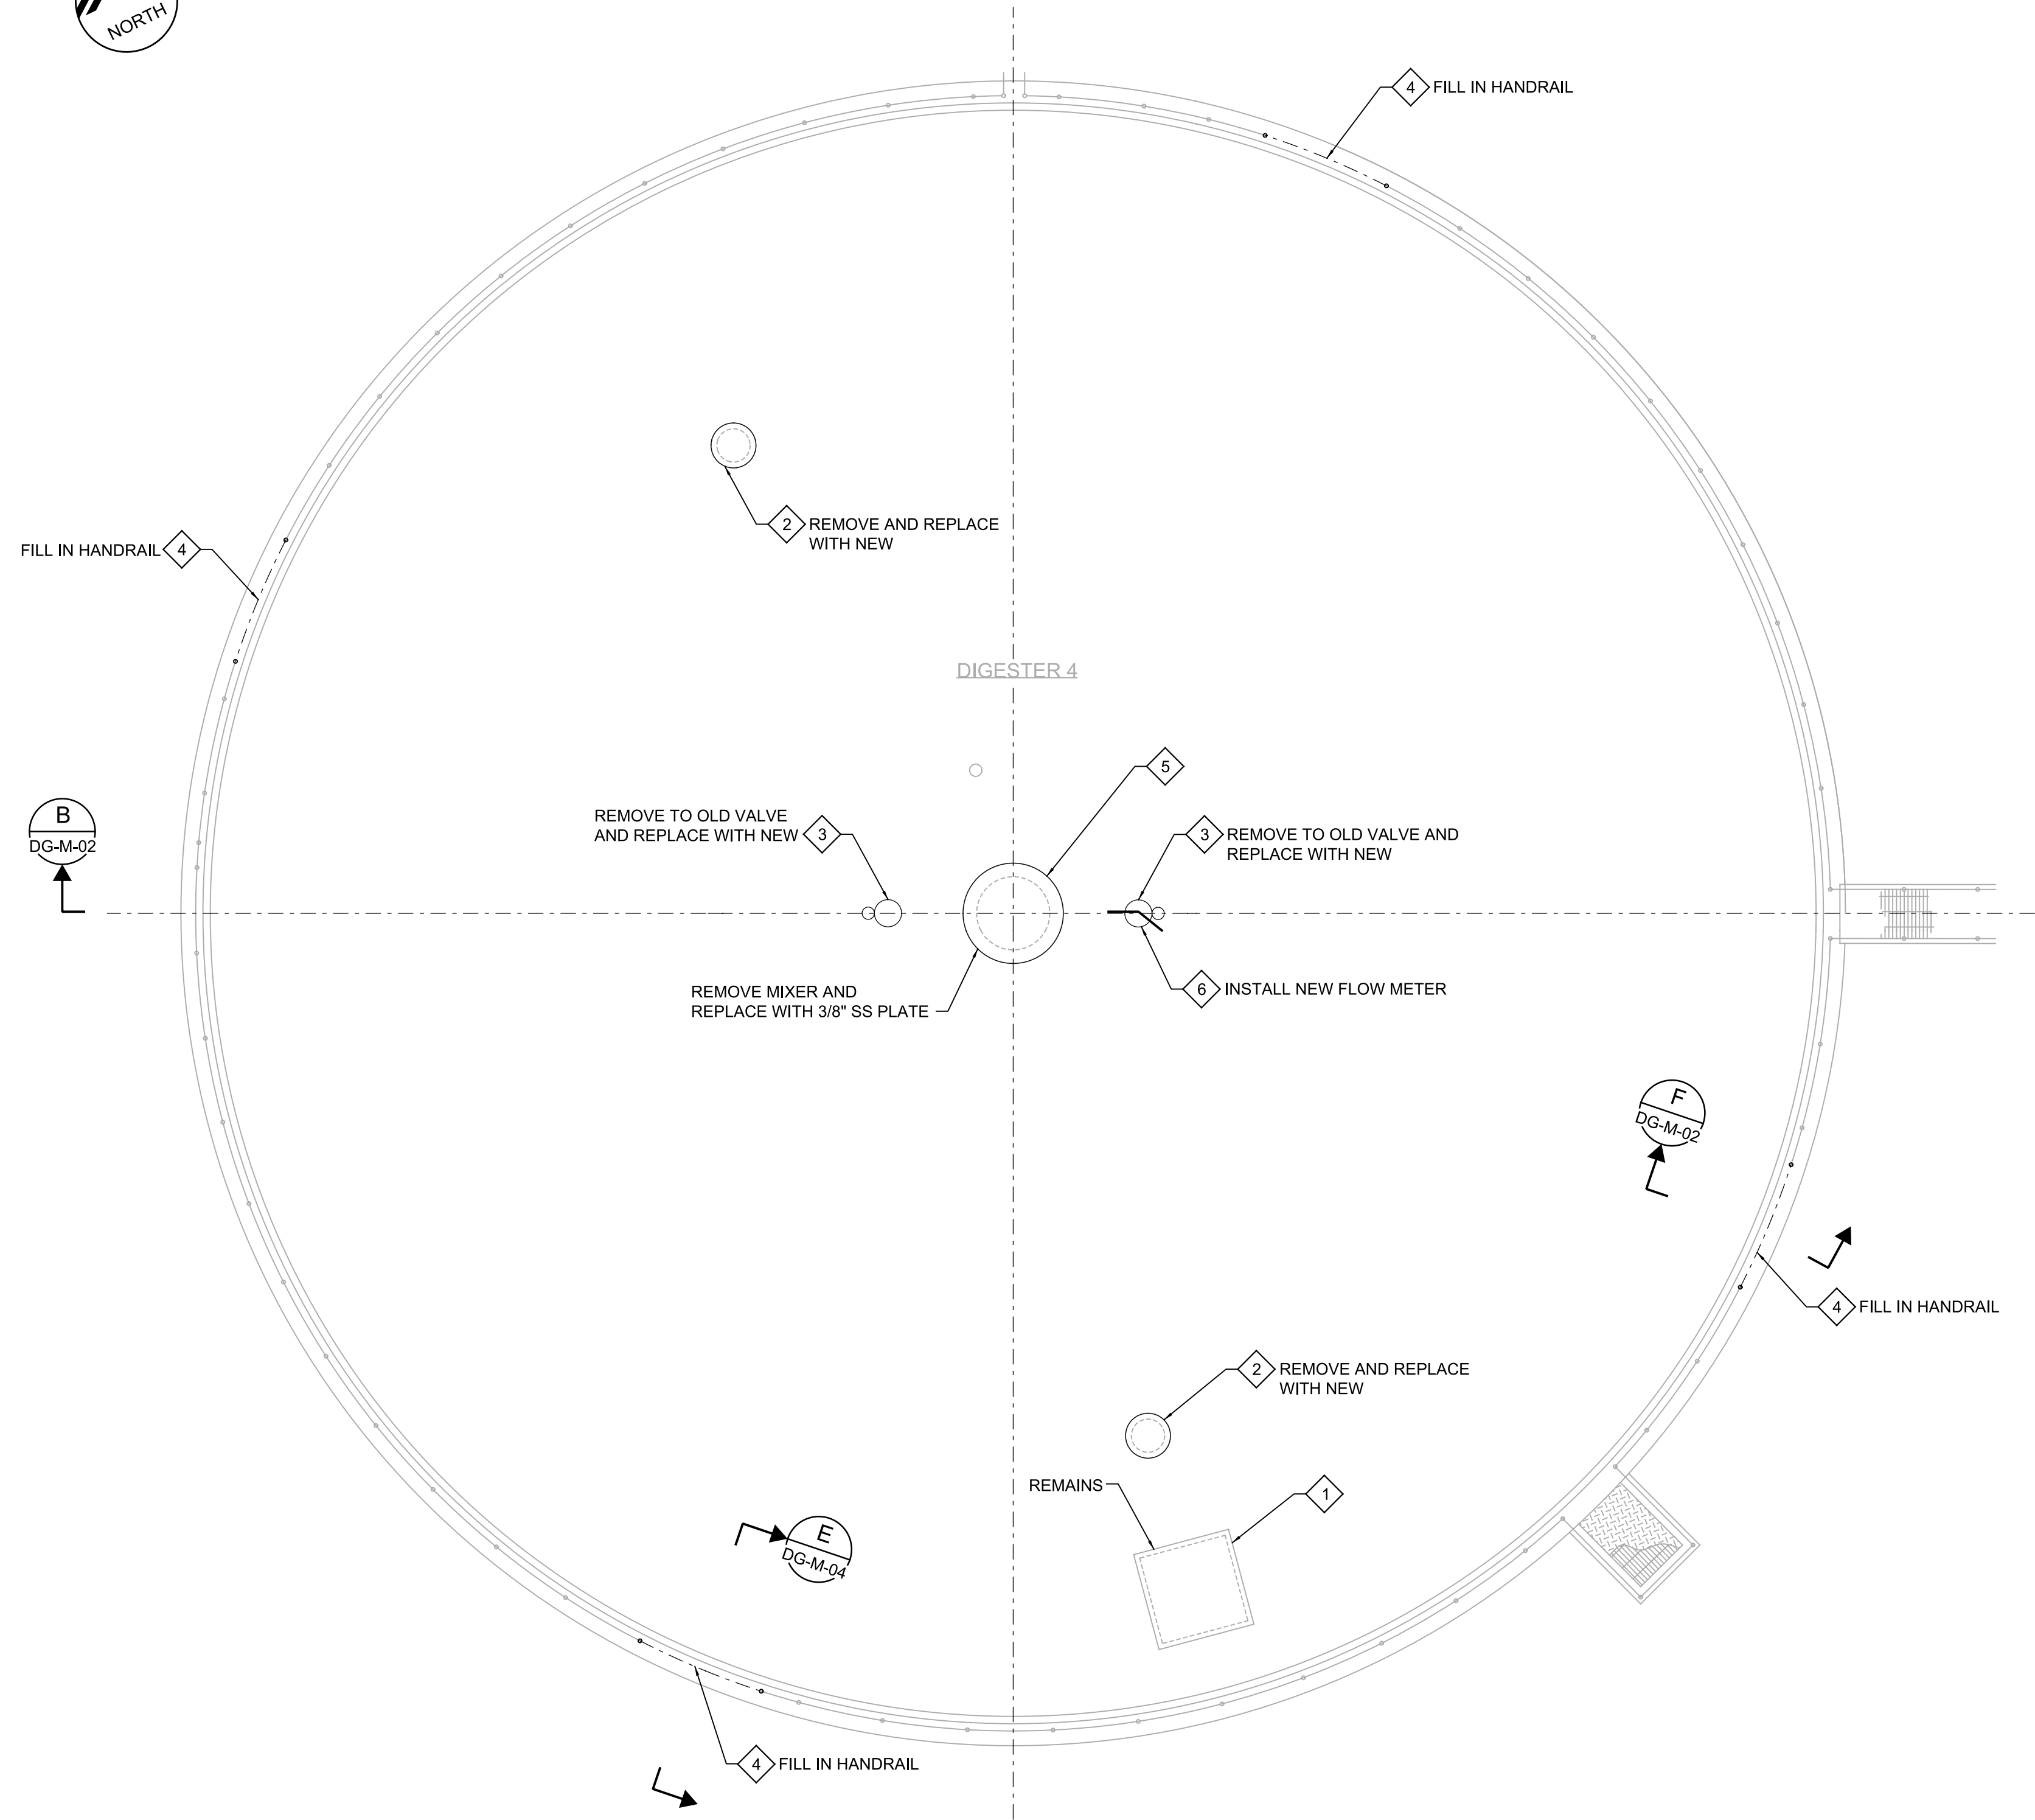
NORTH

4 FILL IN HANDRAIL

FILL IN HANDRAIL 4

2 REMOVE AND REPLACE WITH NEW

DIGESTER 4

5

B
DG-M-02

REMOVE TO OLD VALVE AND REPLACE WITH NEW 3

3 REMOVE TO OLD VALVE AND REPLACE WITH NEW

REMOVE MIXER AND REPLACE WITH 3/8" SS PLATE

6 INSTALL NEW FLOW METER

F
DG-M-02

4 FILL IN HANDRAIL

2 REMOVE AND REPLACE WITH NEW

REMAINS

1

E
DG-M-04

4 FILL IN HANDRAIL